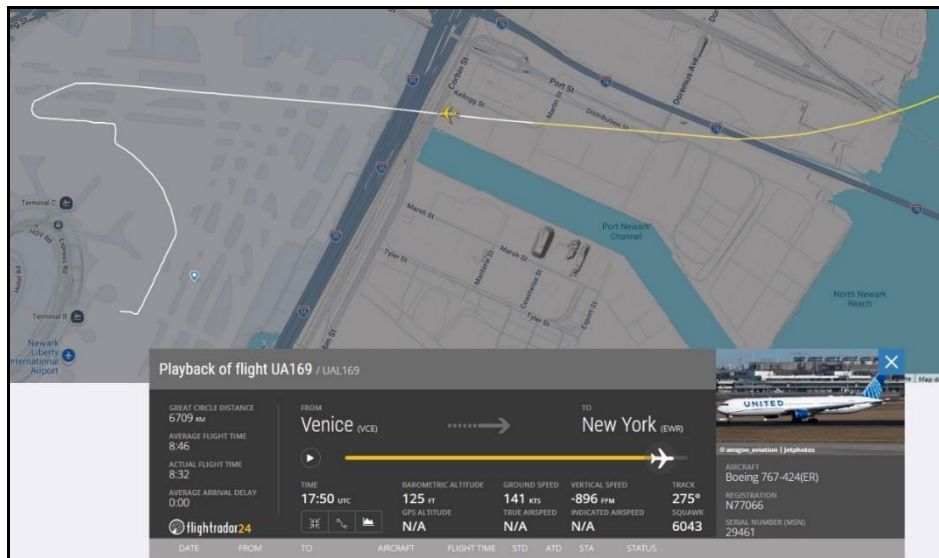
Port St
Kellogg St
Distribution St
Corbin St
Doremus Ave
Terminal C
Terminal B
Newark Liberty International Airport
Marsh St
Tyler St
Export St
Port Newark Channel
North Newark Reach
95
1
9

Playback of flight UA169 / UAL169

GREAT CIRCLE DISTANCE
6709 KM
AVERAGE FLIGHT TIME
8:46
ACTUAL FLIGHT TIME
8:32
AVERAGE ARRIVAL DELAY
0:00

FROM
Venice (VCE)
TO
New York (EWR)

TIME
17:50 UTC
BAROMETRIC ALTITUDE
125 FT
GPS ALTITUDE
N/A
GROUND SPEED
141 KTS
TRUE AIRSPEED
N/A
VERTICAL SPEED
-896 FPM
INDICATED AIRSPEED
N/A
TRACK
275°
SQUAWK
6043

flightradar24

UNITED
© amgoo_aviation | Jetphotos
AIRCRAFT
Boeing 767-424(ER)
REGISTRATION
N77066
SERIAL NUMBER (MSN)
29461

DATE FROM TO AIRCRAFT FLIGHT TIME STD ATD STA STATUS